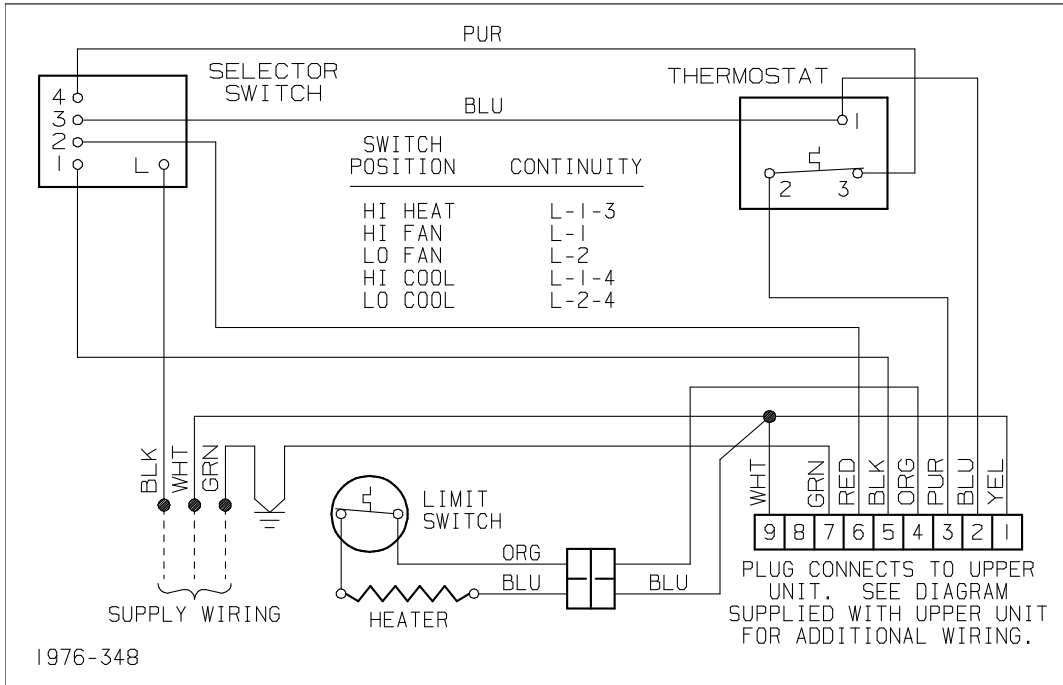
PUR

SELECTOR SWITCH

4
3
2
1
L

BLU

THERMOSTAT

1
2
3

| SWITCH POSITION | CONTINUITY |
|---|---|
| HI HEAT | L-1-3 |
| HI FAN | L-1 |
| LO FAN | L-2 |
| HI COOL | L-1-4 |
| LO COOL | L-2-4 |

BLK
WHT
GRN

LIMIT SWITCH

ORG
BLU
BLU

HEATER

SUPPLY WIRING

WHT
GRN
RED
BLK
ORG
PUR
BLU
YEL

| 9 | 8 | 7 | 6 | 5 | 4 | 3 | 2 | 1 |
|---|---|---|---|---|---|---|---|---|

PLUG CONNECTS TO UPPER UNIT. SEE DIAGRAM SUPPLIED WITH UPPER UNIT FOR ADDITIONAL WIRING.

1976-348